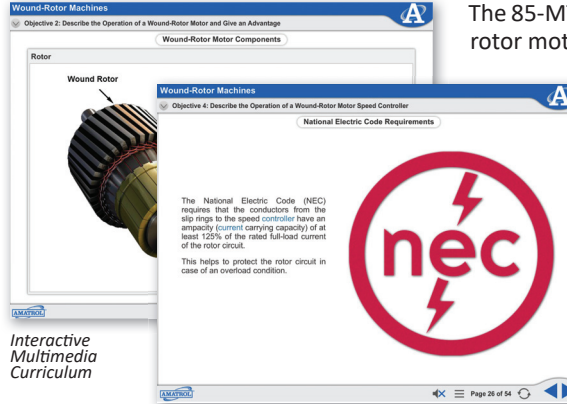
Wound-Rotor Machines

Objective 2: Describe the Operation of a Wound-Rotor Motor and Give an Advantage

Wound-Rotor Motor Components

Rotor

Wound Rotor

AMATROL

Interactive Multimedia Curriculum

The 85-M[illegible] rotor mot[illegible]

Wound-Rotor Machines

Objective 4: Describe the Operation of a Wound-Rotor Motor Speed Controller

National Electric Code Requirements

The National Electric Code (NEC) requires that the conductors from the slip rings to the speed controller have an ampacity (current carrying capacity) of at least 125% of the rated full-load current of the rotor circuit.

This helps to protect the rotor circuit in case of an overload condition.

nec

AMATROL

Page 26 of 54